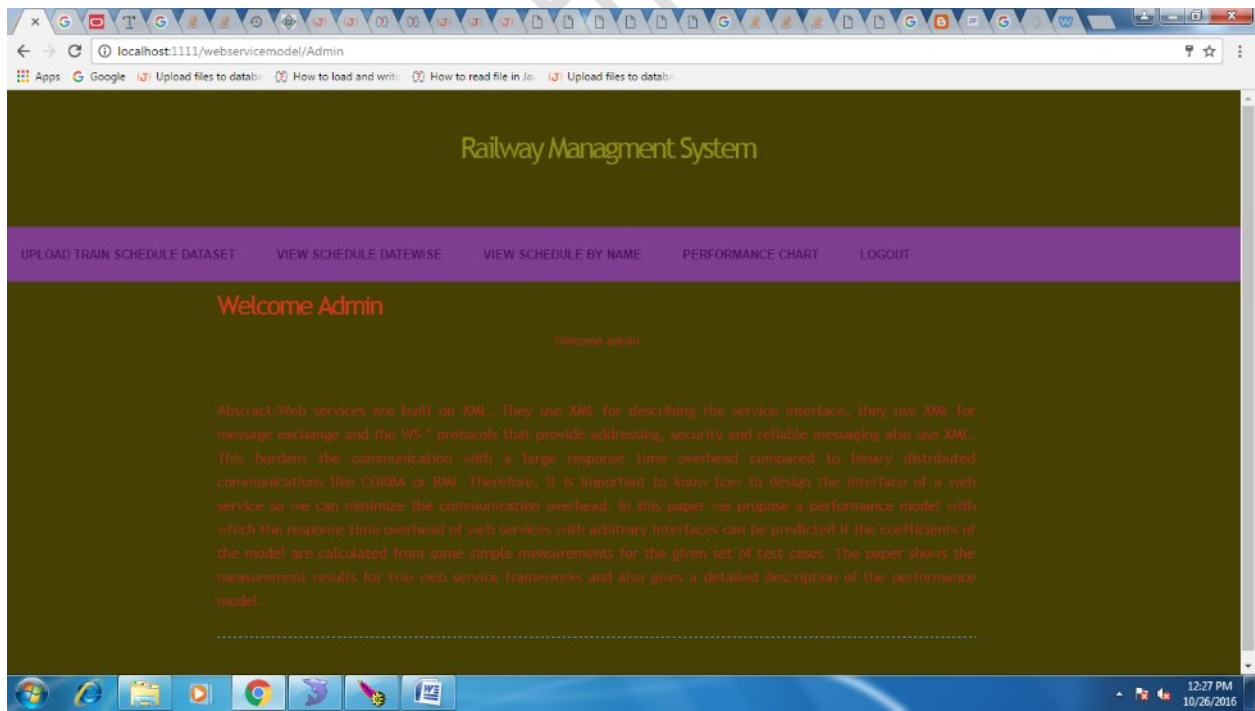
localhost:1111/webservicemodel/Admin

Apps Google Upload files to databa How to load and write How to read file in Jav Upload files to datab

Railway Managment System

UPLOAD TRAIN SCHEDULE DATASET VIEW SCHEDULE DATEWISE VIEW SCHEDULE BY NAME PERFORMANCE CHART LOGOUT

Welcome Admin

Welcome admin

Abstract-Web services are built on XML. They use XML for describing the service interface, they use XML for message exchange and the WS-* protocols that provide addressing, security and reliable messaging also use XML. This burdens the communication with a large response time overhead compared to binary distributed communications like CORBA or RMI. Therefore, it is important to know how to design the interface of a web service so we can minimize the communication overhead. In this paper we propose a performance model with which the response time overhead of web services with arbitrary interfaces can be predicted if the coefficients of the model are calculated from some simple measurements for the given set of test cases. The paper shows the measurement results for two web service frameworks and also gives a detailed description of the performance model.

12:27 PM
10/26/2016